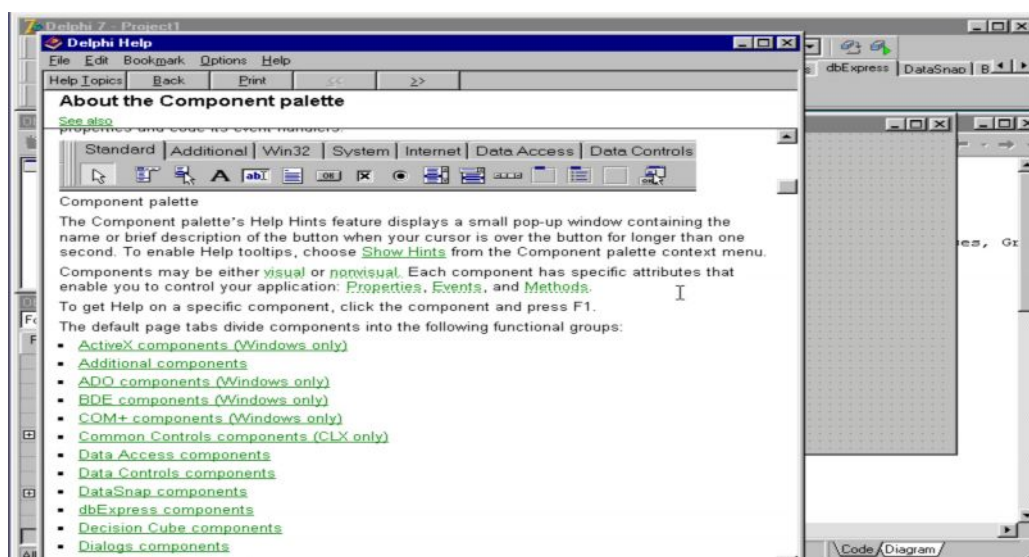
Delphi 7 - Project1

Delphi Help

File Edit Bookmark Options Help

Help Topics Back Print << >>

dbExpress DataSnap B

About the Component palette

See also

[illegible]

Standard | Additional | Win32 | System | Internet | Data Access | Data Controls

Component palette

The Component palette's Help Hints feature displays a small pop-up window containing the name or brief description of the button when your cursor is over the button for longer than one second. To enable Help tooltips, choose Show Hints from the Component palette context menu.

Components may be either visual or nonvisual. Each component has specific attributes that enable you to control your application: Properties, Events, and Methods.

To get Help on a specific component, click the component and press F1.

The default page tabs divide components into the following functional groups:

- ActiveX components (Windows only)
- Additional components
- ADO components (Windows only)
- BDE components (Windows only)
- COM+ components (Windows only)
- Common Controls components (CLX only)
- Data Access components
- Data Controls components
- DataSnap components
- dbExpress components
- Decision Cube components
- Dialogs components

es, Gr

Code Diagram